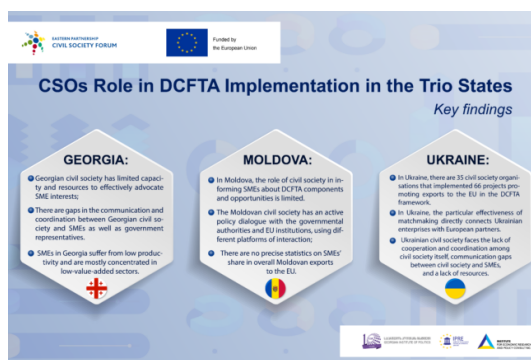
EASTERN PARTNERSHIP CIVIL SOCIETY FORUM

Funded by the European Union

CSOs Role in DCFTA Implementation in the Trio States

Key findings

GEORGIA:

Georgian civil society has limited capacity and resources to effectively advocate SME interests;

There are gaps in the communication and coordination between Georgian civil society and SMEs as well as government representatives.

SMEs in Georgia suffer from low productivity and are mostly concentrated in low-value-added sectors.

MOLDOVA:

In Moldova, the role of civil society in informing SMEs about DCFTA components and opportunities is limited.

The Moldovan civil society has an active policy dialogue with the governmental authorities and EU institutions, using different platforms of interaction;

There are no precise statistics on SMEs' share in overall Moldovan exports to the EU.

UKRAINE:

In Ukraine, there are 35 civil society organisations that implemented 66 projects promoting exports to the EU in the DCFTA framework.

In Ukraine, the particular effectiveness of matchmaking directly connects Ukrainian enterprises with European partners.

Ukrainian civil society faces the lack of cooperation and coordination among civil society itself, communication gaps between civil society and SMEs, and a lack of resources.

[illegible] IPRE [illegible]